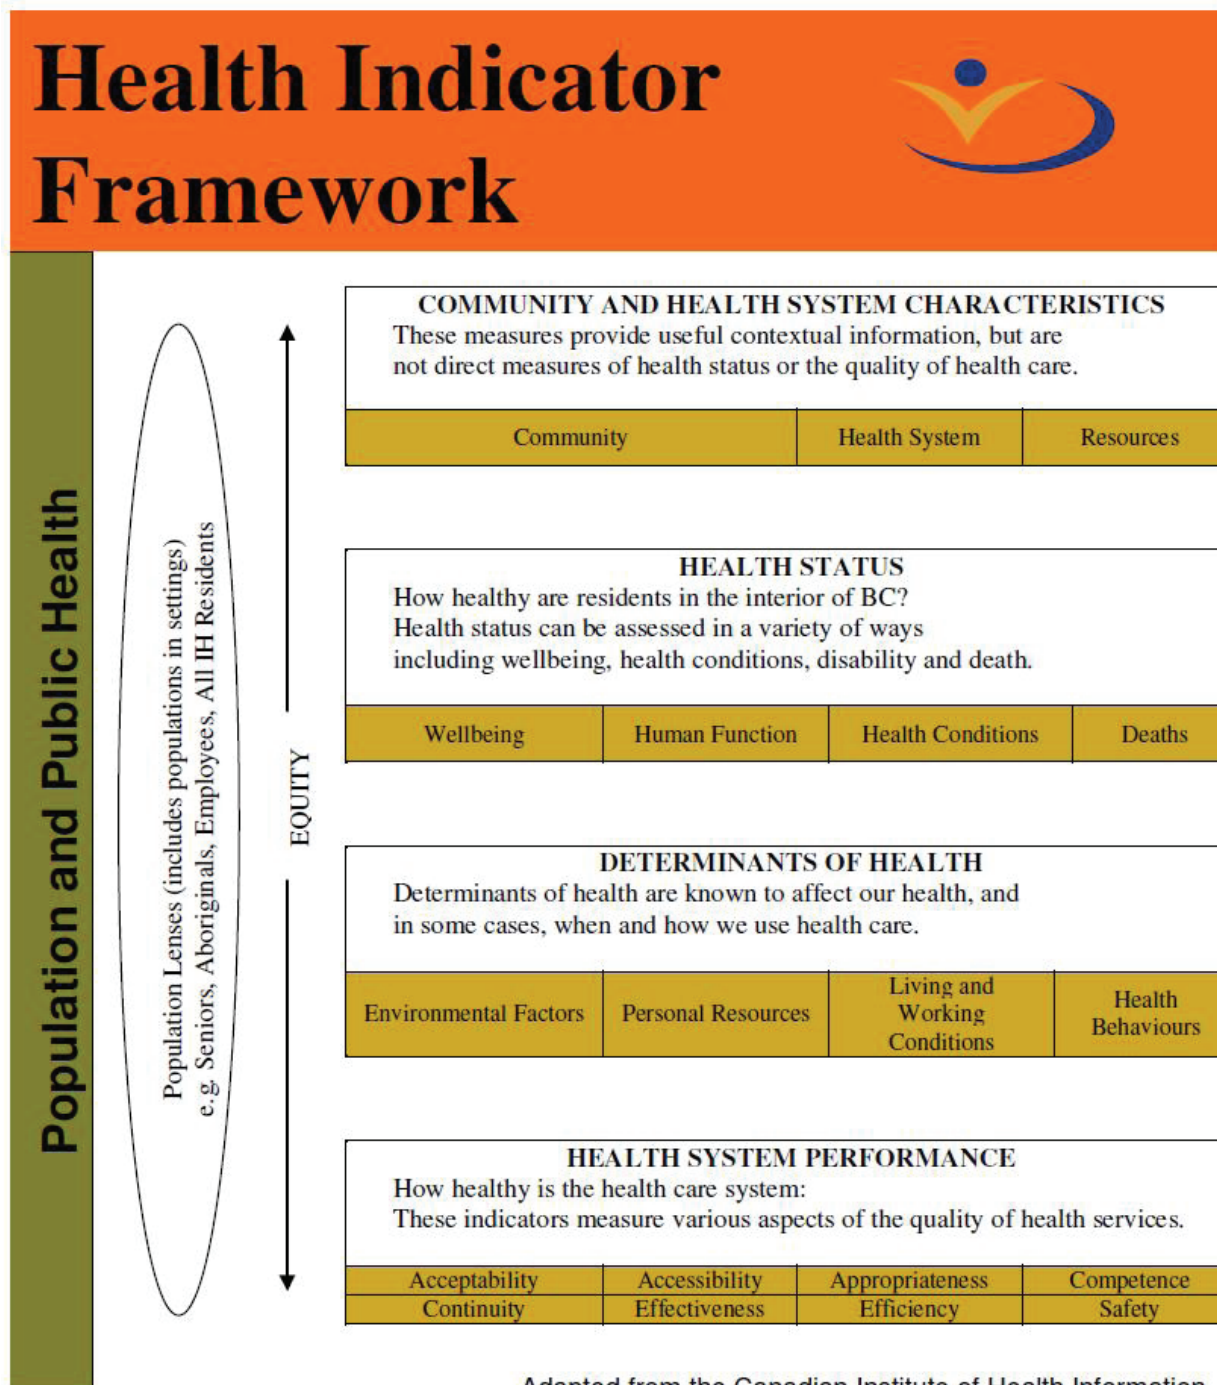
Health Indicator Framework

Population and Public Health

Population Lenses (includes populations in settings) e.g. Seniors, Aboriginals, Employees, All IH Residents

EQUITY

COMMUNITY AND HEALTH SYSTEM CHARACTERISTICS
These measures provide useful contextual information, but are not direct measures of health status or the quality of health care.

| Community | Health System | Resources |
|---|---|---|

HEALTH STATUS
How healthy are residents in the interior of BC?
Health status can be assessed in a variety of ways including wellbeing, health conditions, disability and death.

| Wellbeing | Human Function | Health Conditions | Deaths |
|---|---|---|---|

DETERMINANTS OF HEALTH
Determinants of health are known to affect our health, and in some cases, when and how we use health care.

| Environmental Factors | Personal Resources | Living and Working Conditions | Health Behaviours |
|---|---|---|---|

HEALTH SYSTEM PERFORMANCE
How healthy is the health care system:
These indicators measure various aspects of the quality of health services.

| Acceptability | Accessibility | Appropriateness | Competence |
|---|---|---|---|
| Continuity | Effectiveness | Efficiency | Safety |

Adapted from the Canadian Institute of Health Information